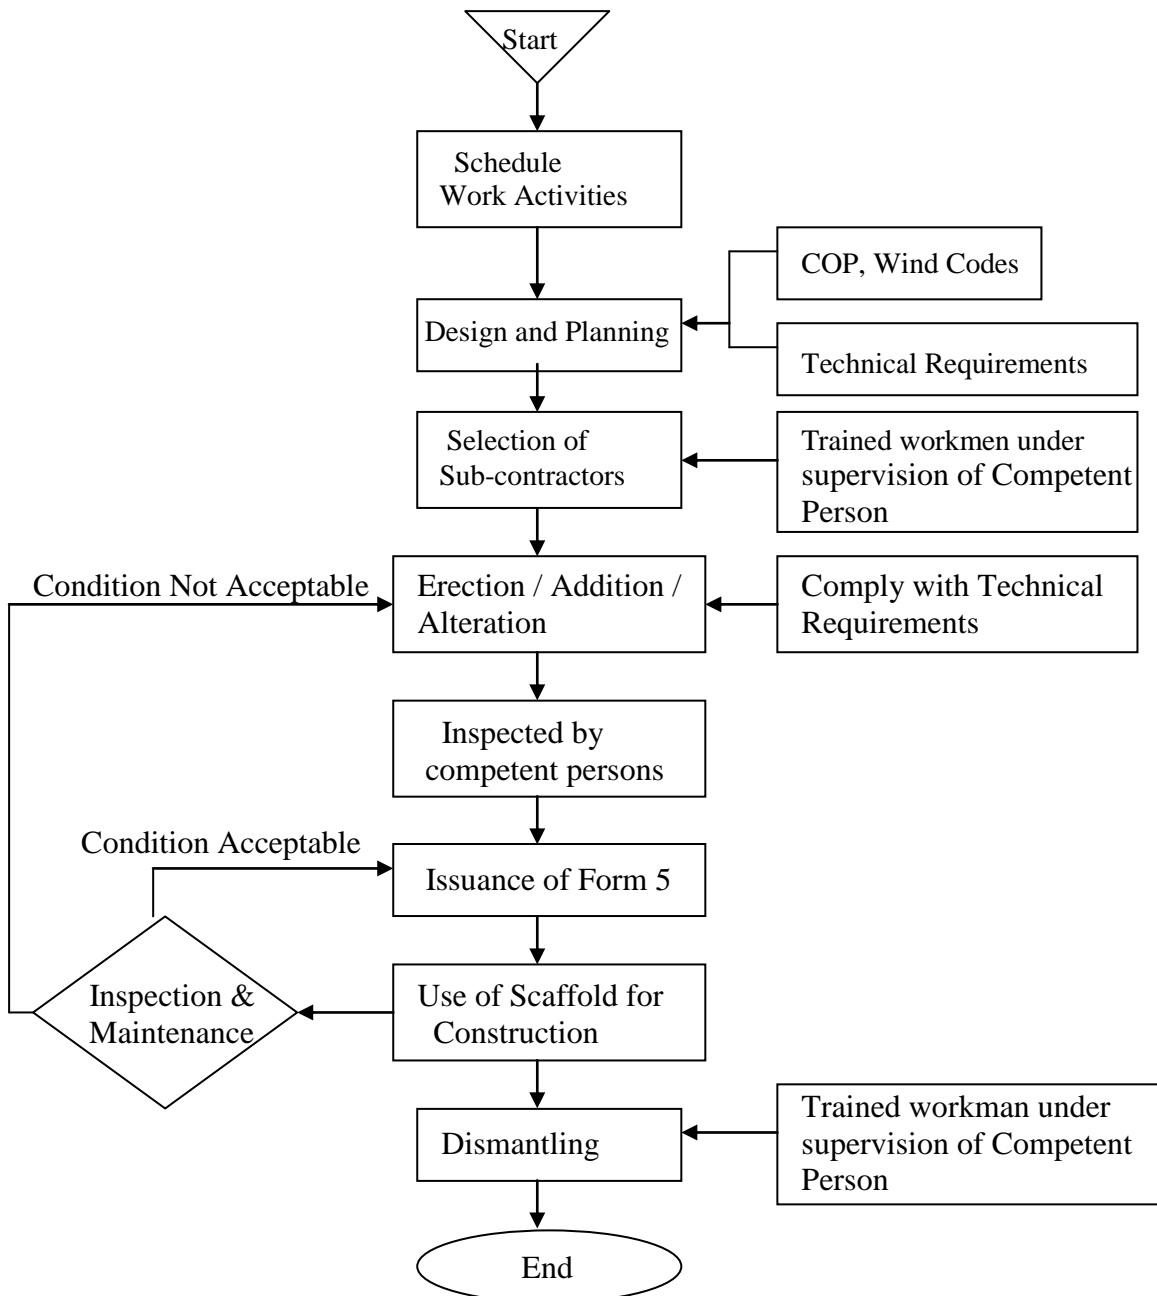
Start

Schedule Work Activities

COP, Wind Codes

Design and Planning

Technical Requirements

Selection of Sub-contractors

Trained workmen under supervision of Competent Person

Condition Not Acceptable

Erection / Addition / Alteration

Comply with Technical Requirements

Inspected by competent persons

Condition Acceptable

Issuance of Form 5

Inspection & Maintenance

Use of Scaffold for Construction

Dismantling

Trained workman under supervision of Competent Person

End